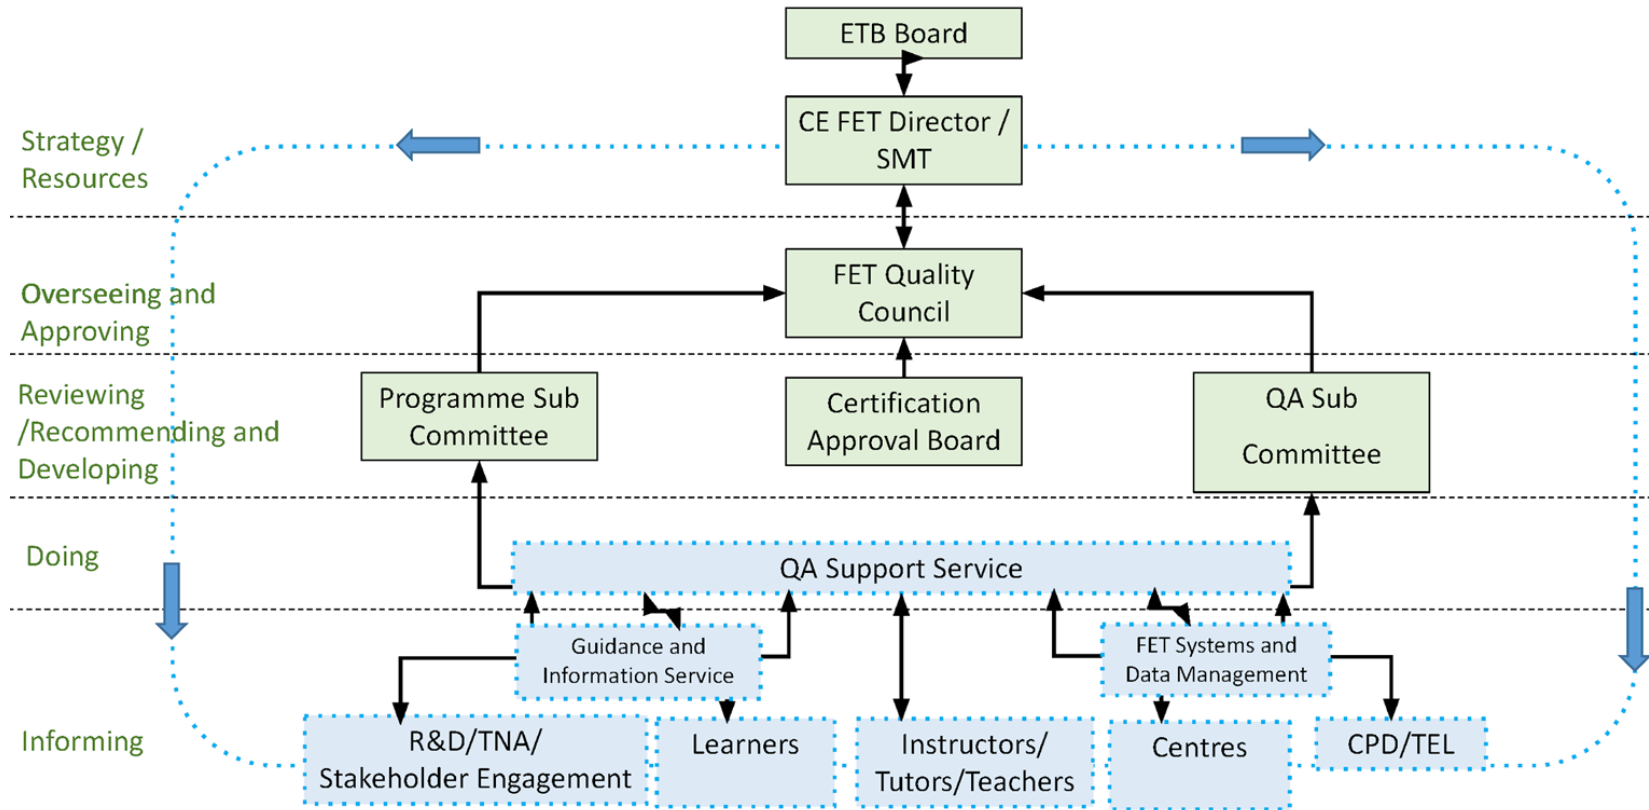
ETB Board

Strategy / Resources

CE FET Director / SMT

Overseeing and Approving

FET Quality Council

Reviewing /Recommending and Developing

Programme Sub Committee

Certification Approval Board

QA Sub Committee

Doing

QA Support Service

Guidance and Information Service

FET Systems and Data Management

Informing

R&D/TNA/ Stakeholder Engagement

Learners

Instructors/ Tutors/Teachers

Centres

CPD/TEL